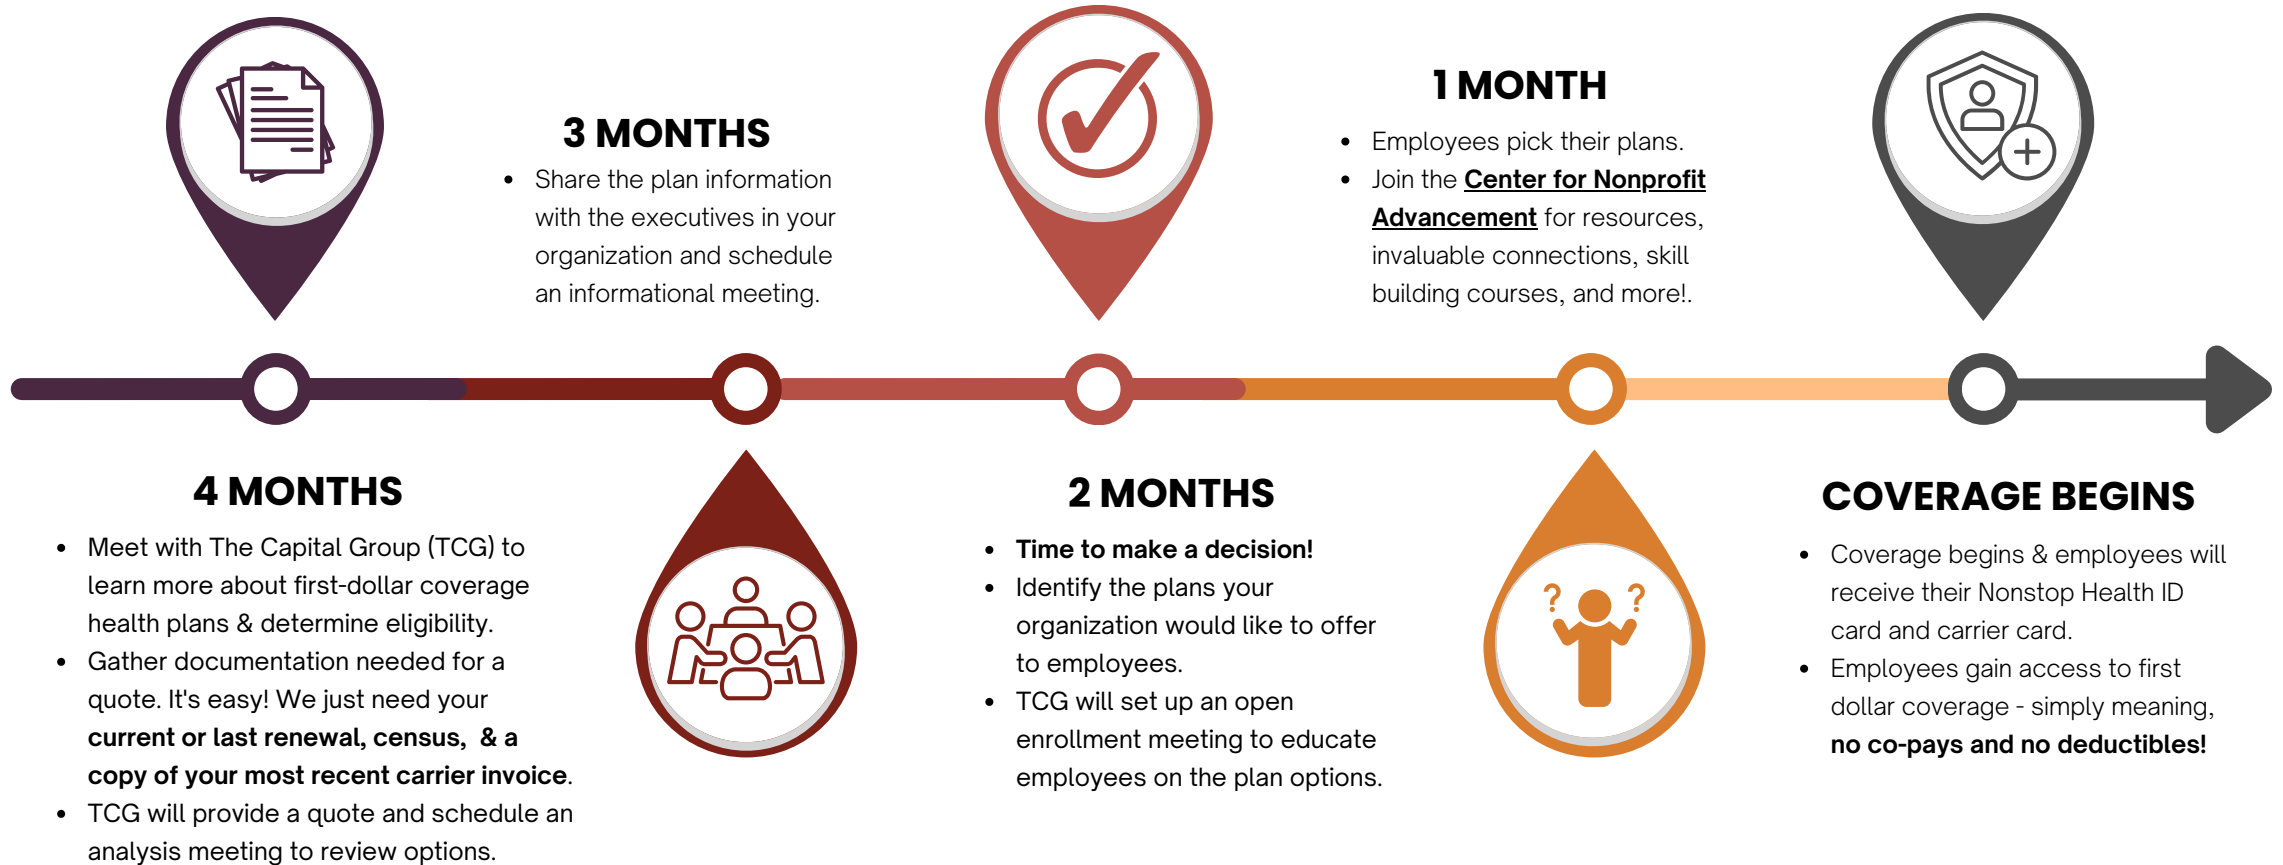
4 MONTHS

- Meet with The Capital Group (TCG) to learn more about first-dollar coverage health plans & determine eligibility.
- Gather documentation needed for a quote. It's easy! We just need your **current or last renewal, census, & a copy of your most recent carrier invoice**.
- TCG will provide a quote and schedule an analysis meeting to review options.

3 MONTHS

- Share the plan information with the executives in your organization and schedule an informational meeting.

2 MONTHS

- **Time to make a decision!**
- Identify the plans your organization would like to offer to employees.
- TCG will set up an open enrollment meeting to educate employees on the plan options.

1 MONTH

- Employees pick their plans.
- Join the **Center for Nonprofit Advancement** for resources, invaluable connections, skill building courses, and more!.

COVERAGE BEGINS

- Coverage begins & employees will receive their Nonstop Health ID card and carrier card.
- Employees gain access to first dollar coverage - simply meaning, **no co-pays and no deductibles!**

? ?